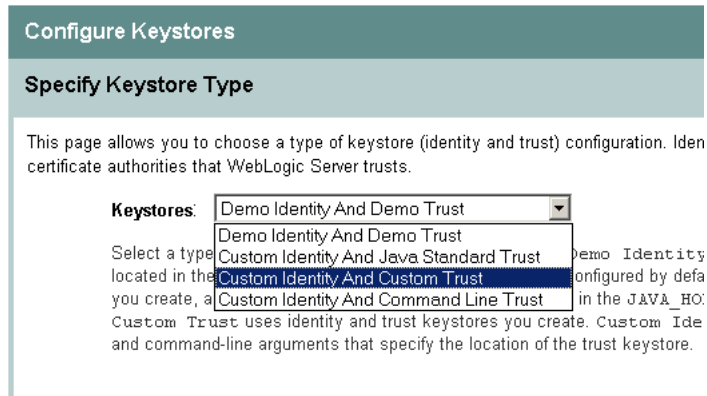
Configure Keystores

Specify Keystore Type

This page allows you to choose a type of keystore (identity and trust) configuration. Iden certificate authorities that WebLogic Server trusts.

Keystores: Demo Identity And Demo Trust

Demo Identity And Demo Trust
Custom Identity And Java Standard Trust
Custom Identity And Custom Trust
Custom Identity And Command Line Trust

Select a type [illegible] Demo Identity located in the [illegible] onfigured by defa you create, a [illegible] in the JAVA_HO Custom Trust uses identity and trust keystores you create. Custom Ide and command-line arguments that specify the location of the trust keystore.